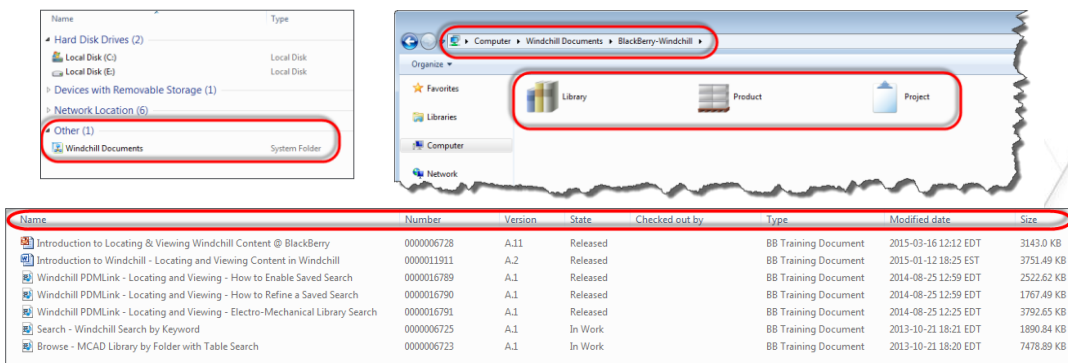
Name
Type

Hard Disk Drives (2)

Local Disk (C:)
Local Disk

Local Disk (E:)
Local Disk

Devices with Removable Storage (1)

Network Location (6)

Other (1)

Windchill Documents
System Folder

Computer ▸ Windchill Documents ▸ BlackBerry-Windchill ▸

Organize ▾

Favorites

Libraries

Computer

Network

Library

Product

Project

| Name | Number | Version | State | Checked out by | Type | Modified date | Size |
|---|---|---|---|---|---|---|---|
| Introduction to Locating & Viewing Windchill Content @ BlackBerry | 0000006728 | A.11 | Released | | BB Training Document | 2015-03-16 12:12 EDT | 3143.0 KB |
| Introduction to Windchill - Locating and Viewing Content in Windchill | 0000011911 | A.2 | Released | | BB Training Document | 2015-01-12 18:25 EST | 3751.49 KB |
| Windchill PDMLink - Locating and Viewing - How to Enable Saved Search | 0000016789 | A.1 | Released | | BB Training Document | 2014-08-25 12:59 EDT | 2522.62 KB |
| Windchill PDMLink - Locating and Viewing - How to Refine a Saved Search | 0000016790 | A.1 | Released | | BB Training Document | 2014-08-25 12:59 EDT | 1767.49 KB |
| Windchill PDMLink - Locating and Viewing - Electro-Mechanical Library Search | 0000016791 | A.1 | Released | | BB Training Document | 2014-08-25 12:25 EDT | 3792.65 KB |
| Search - Windchill Search by Keyword | 0000006725 | A.1 | In Work | | BB Training Document | 2013-10-21 18:21 EDT | 1890.84 KB |
| Browse - MCAD Library by Folder with Table Search | 0000006723 | A.1 | In Work | | BB Training Document | 2013-10-21 18:20 EDT | 7478.89 KB |